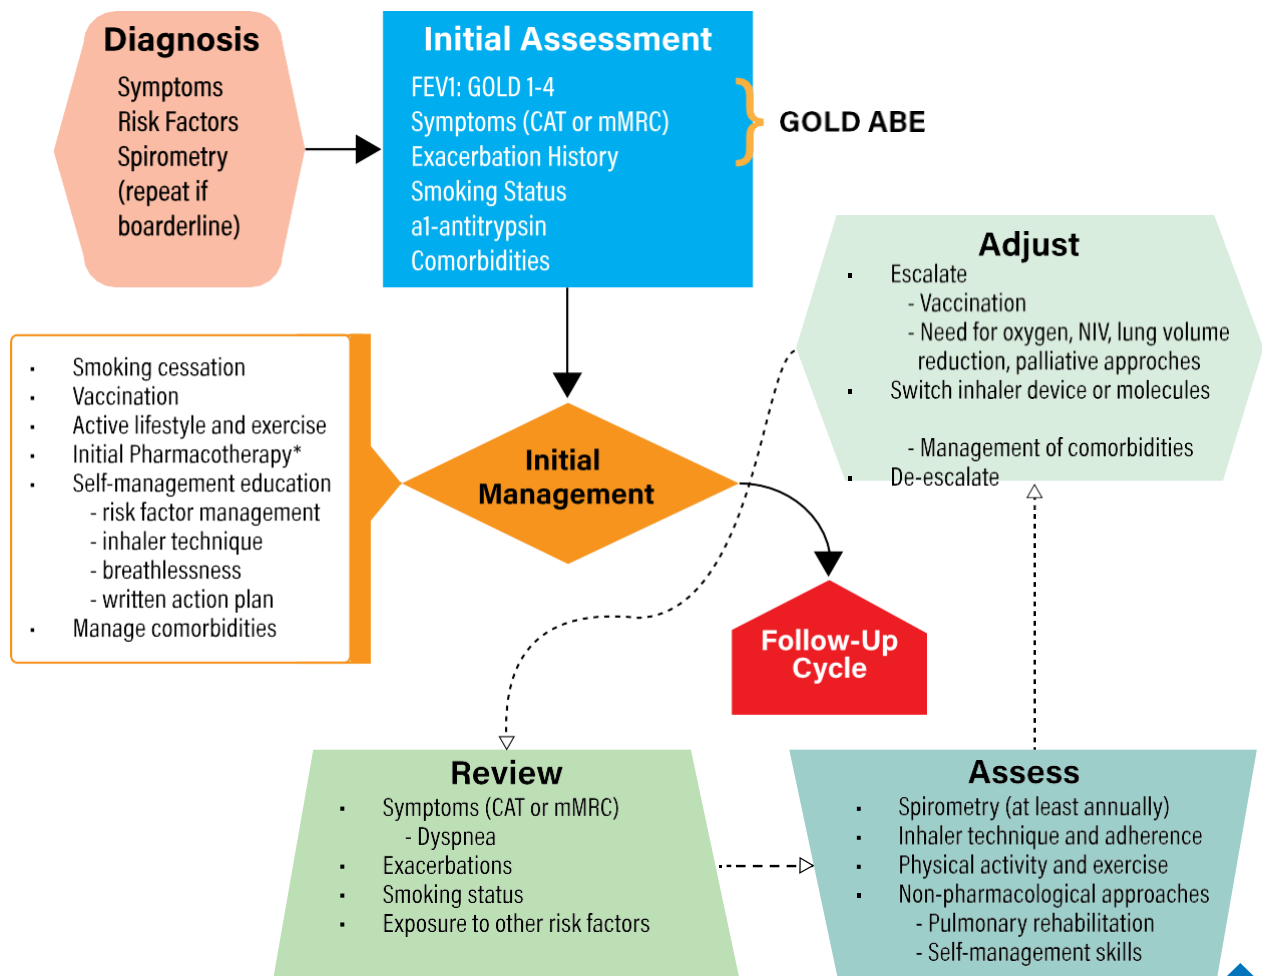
Diagnosis
Symptoms
Risk Factors
Spirometry (repeat if boarderline)

Initial Assessment
FEV1: GOLD 1-4
Symptoms (CAT or mMRC)
Exacerbation History
Smoking Status
a1-antitrypsin
Comorbidities

GOLD ABE

Adjust
• Escalate
- Vaccination
- Need for oxygen, NIV, lung volume reduction, palliative approches
• Switch inhaler device or molecules

- Management of comorbidities
• De-escalate

• Smoking cessation
• Vaccination
• Active lifestyle and exercise
• Initial Pharmacotherapy*
• Self-management education
- risk factor management
- inhaler technique
- breathlessness
- written action plan
• Manage comorbidities

Initial Management

Follow-Up Cycle

Review
• Symptoms (CAT or mMRC)
- Dyspnea
• Exacerbations
• Smoking status
• Exposure to other risk factors

Assess
• Spirometry (at least annually)
• Inhaler technique and adherence
• Physical activity and exercise
• Non-pharmacological approaches
- Pulmonary rehabilitation
- Self-management skills